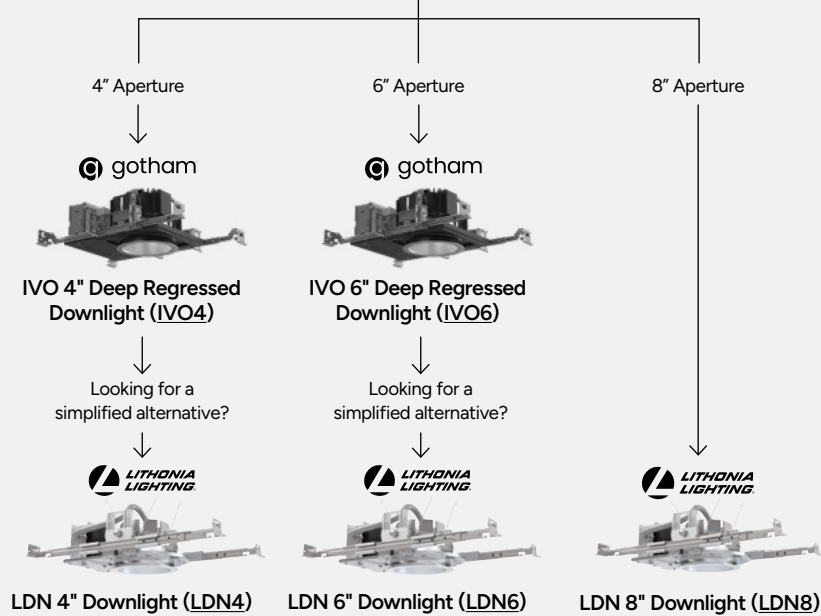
4" Aperture

gotham

IVO 4" Deep Regressed Downlight (IVO4)

Looking for a simplified alternative?

LITHONIA LIGHTING

LDN 4" Downlight (LDN4)

6" Aperture

gotham

IVO 6" Deep Regressed Downlight (IVO6)

Looking for a simplified alternative?

LITHONIA LIGHTING

LDN 6" Downlight (LDN6)

8" Aperture

LITHONIA LIGHTING

LDN 8" Downlight (LDN8)